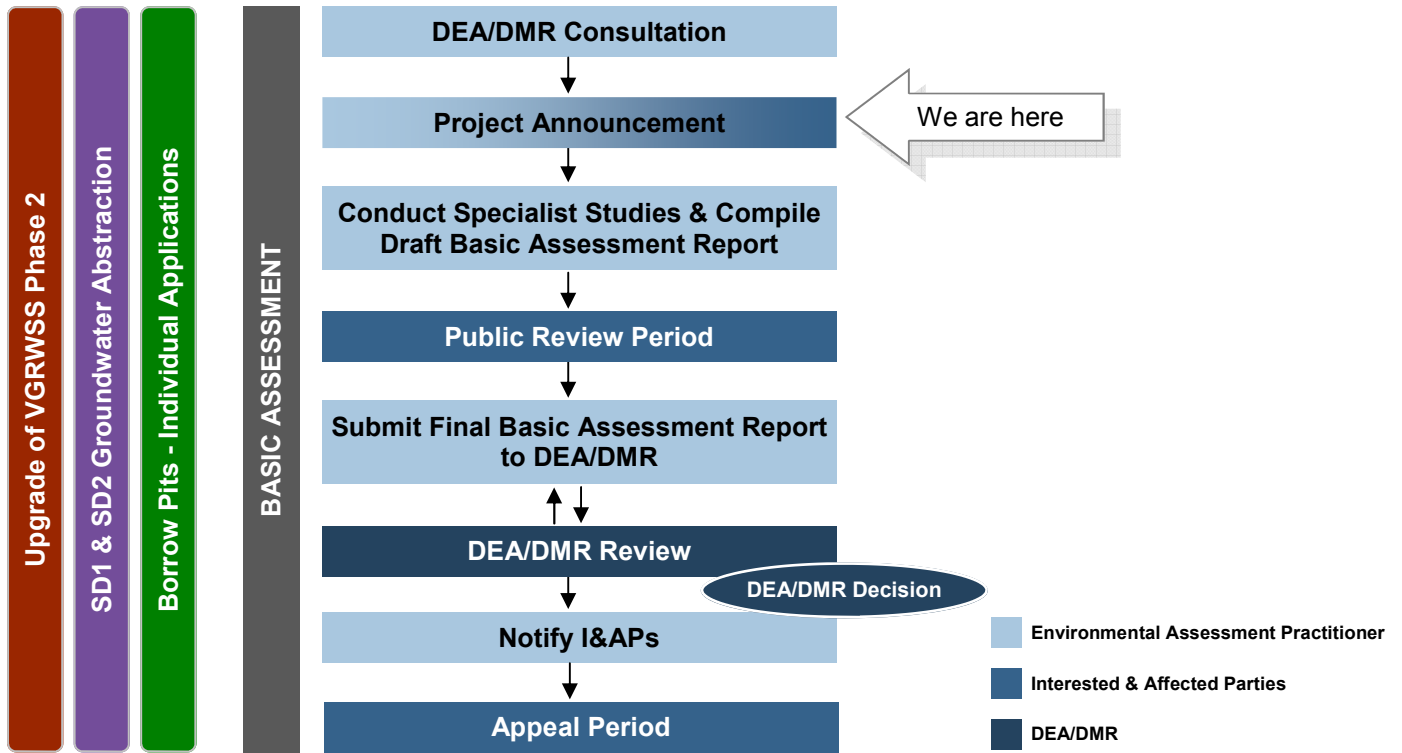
Upgrade of VGRWSS Phase 2

SD1 & SD2 Groundwater Abstraction

Borrow Pits - Individual Applications

BASIC ASSESSMENT

DEA/DMR Consultation

Project Announcement

We are here

Conduct Specialist Studies & Compile Draft Basic Assessment Report

Public Review Period

Submit Final Basic Assessment Report to DEA/DMR

DEA/DMR Review

DEA/DMR Decision

Notify I&APs

Appeal Period

Environmental Assessment Practitioner

Interested & Affected Parties

DEA/DMR